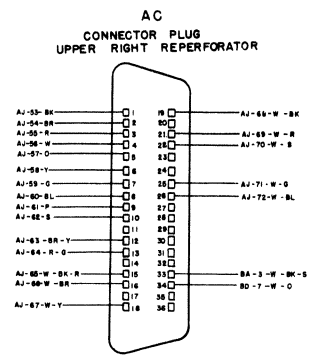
AC
CONNECTOR PLUG
UPPER RIGHT REPERFORATOR

AJ-53-BK 1
AJ-54-BR 2
AJ-55-R 3
AJ-56-W 4
AJ-57-O 5
6
AJ-58-Y 7
AJ-59-G 8
AJ-60-BL 9
AJ-61-P 10
AJ-62-S 11
12
AJ-63-BR-Y 13
AJ-64-R-G 14
AJ-65-W-BK-R 15
AJ-66-W-BR 16
17
AJ-67-W-Y 18

19 AJ-68-W-BK
20
21 AJ-69-W-R
22 AJ-70-W-S
23
24
25 AJ-71-W-G
26 AJ-72-W-BL
27
28
29
30
31
32
33 BA-3-W-BK-S
34 BD-7-W-O
35
36